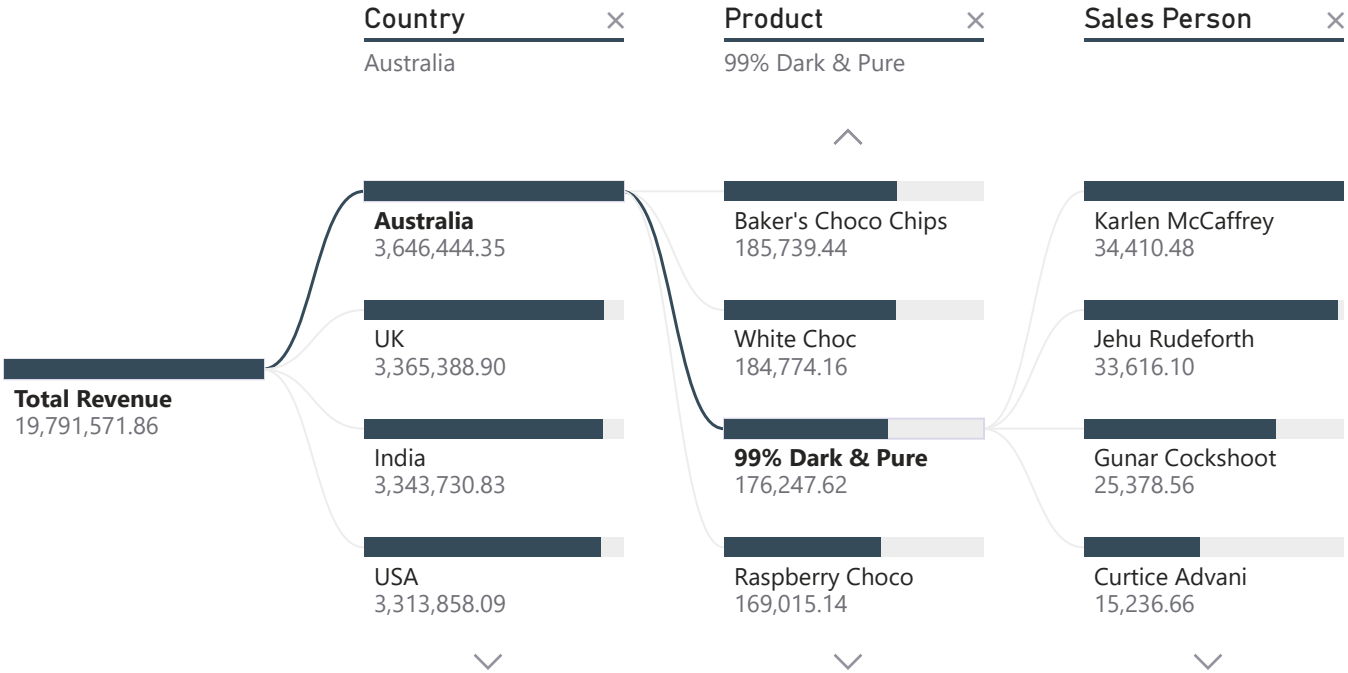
Country ×
Australia

Product ×
99% Dark & Pure

Sales Person ×

Total Revenue
19,791,571.86

Australia
3,646,444.35

UK
3,365,388.90

India
3,343,730.83

USA
3,313,858.09

Baker's Choco Chips
185,739.44

White Choc
184,774.16

99% Dark & Pure
176,247.62

Raspberry Choco
169,015.14

Karlen McCaffrey
34,410.48

Jehu Rudeforth
33,616.10

Gunar Cockshoot
25,378.56

Curtice Advani
15,236.66